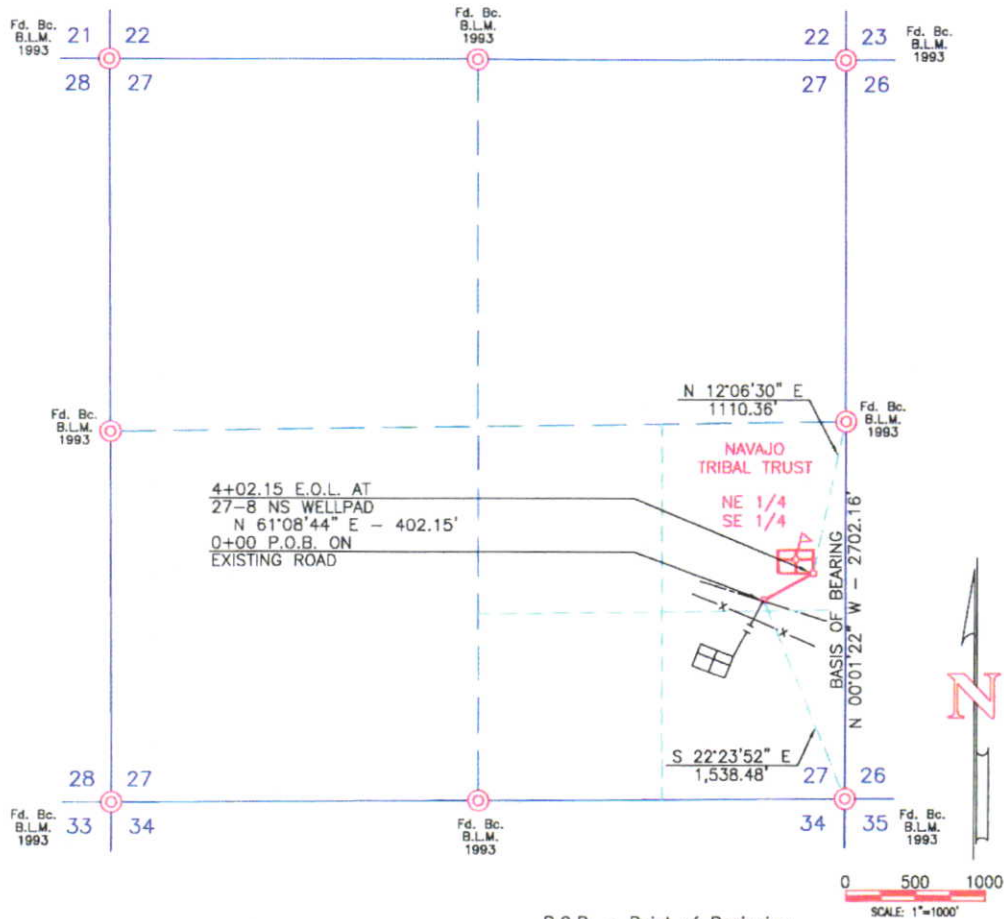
Fd. Bc.
B.L.M.
1993
21 22
28 27

Fd. Bc.
B.L.M.
1993

22 23
27 26
Fd. Bc.
B.L.M.
1993

N 12°06'30" E
1110.36'

Fd. Bc.
B.L.M.
1993

Fd. Bc.
B.L.M.
1993

NAVAJO
TRIBAL TRUST

NE 1/4
SE 1/4

4+02.15 E.O.L. AT
27-8 NS WELLPAD
N 61°08'44" E – 402.15'
0+00 P.O.B. ON
EXISTING ROAD

BASIS OF BEARING
N 00°01'22" W – 2702.16'

N

S 22°23'52" E
1,538.48'

28 27
Fd. Bc.
B.L.M.
1993
33 34

Fd. Bc.
B.L.M.
1993

27 26
34 35
Fd. Bc.
B.L.M.
1993

0 500 1000
SCALE: 1"=1000'

P.O.B. = Point of Beginning